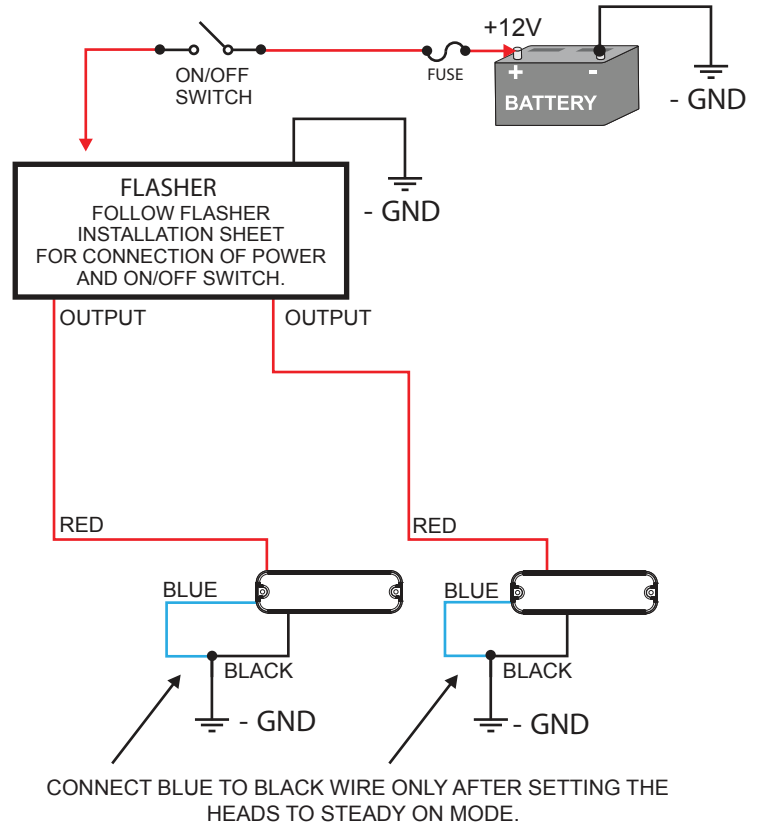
+12V

ON/OFF SWITCH

FUSE

+ -

BATTERY

- GND

FLASHER
FOLLOW FLASHER INSTALLATION SHEET FOR CONNECTION OF POWER AND ON/OFF SWITCH.

- GND

OUTPUT

OUTPUT

RED

RED

BLUE

BLACK

- GND

BLUE

BLACK

- GND

CONNECT BLUE TO BLACK WIRE ONLY AFTER SETTING THE HEADS TO STEADY ON MODE.